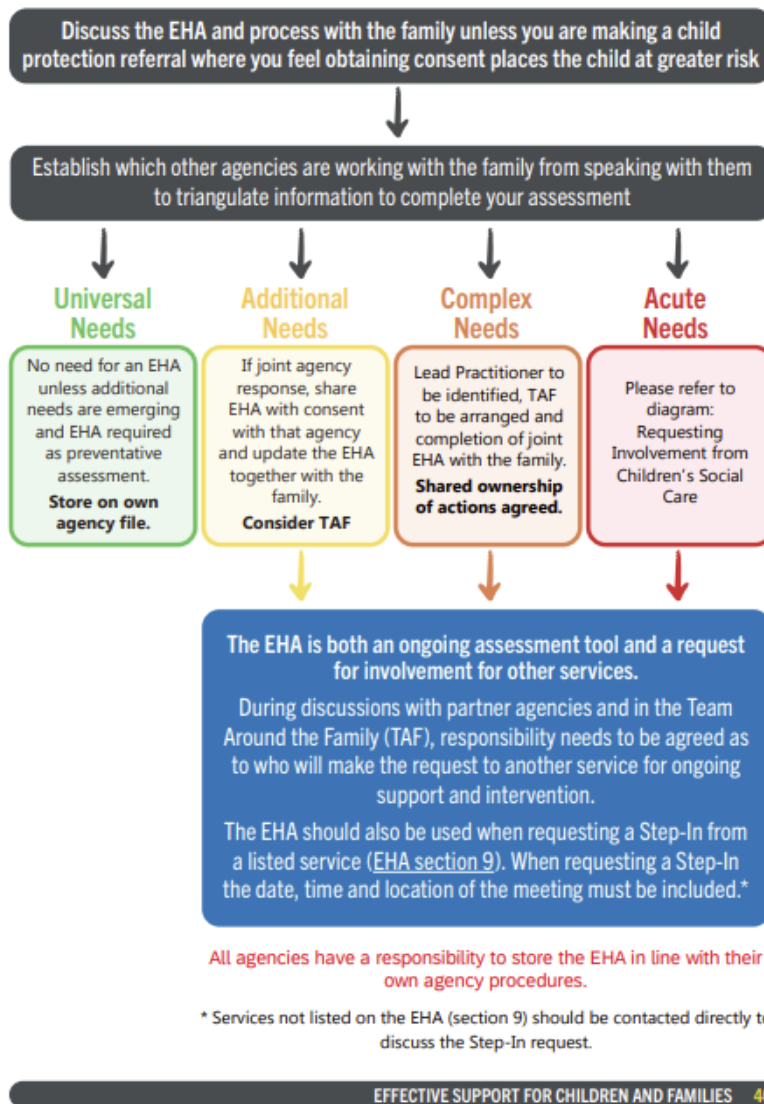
Discuss the EHA and process with the family unless you are making a child protection referral where you feel obtaining consent places the child at greater risk

Establish which other agencies are working with the family from speaking with them to triangulate information to complete your assessment

Universal Needs

No need for an EHA unless additional needs are emerging and EHA required as preventative assessment.

**Store on own agency file.**

Additional Needs

If joint agency response, share EHA with consent with that agency and update the EHA together with the family.

**Consider TAF**

Complex Needs

Lead Practitioner to be identified, TAF to be arranged and completion of joint EHA with the family.

**Shared ownership of actions agreed.**

Acute Needs

Please refer to diagram: Requesting Involvement from Children's Social Care

The EHA is both an ongoing assessment tool and a request for involvement for other services.

During discussions with partner agencies and in the Team Around the Family (TAF), responsibility needs to be agreed as to who will make the request to another service for ongoing support and intervention.

The EHA should also be used when requesting a Step-In from a listed service (EHA section 9). When requesting a Step-In the date, time and location of the meeting must be included.*

All agencies have a responsibility to store the EHA in line with their own agency procedures.

* Services not listed on the EHA (section 9) should be contacted directly t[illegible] discuss the Step-In request.

EFFECTIVE SUPPORT FOR CHILDREN AND FAMILIES 4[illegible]